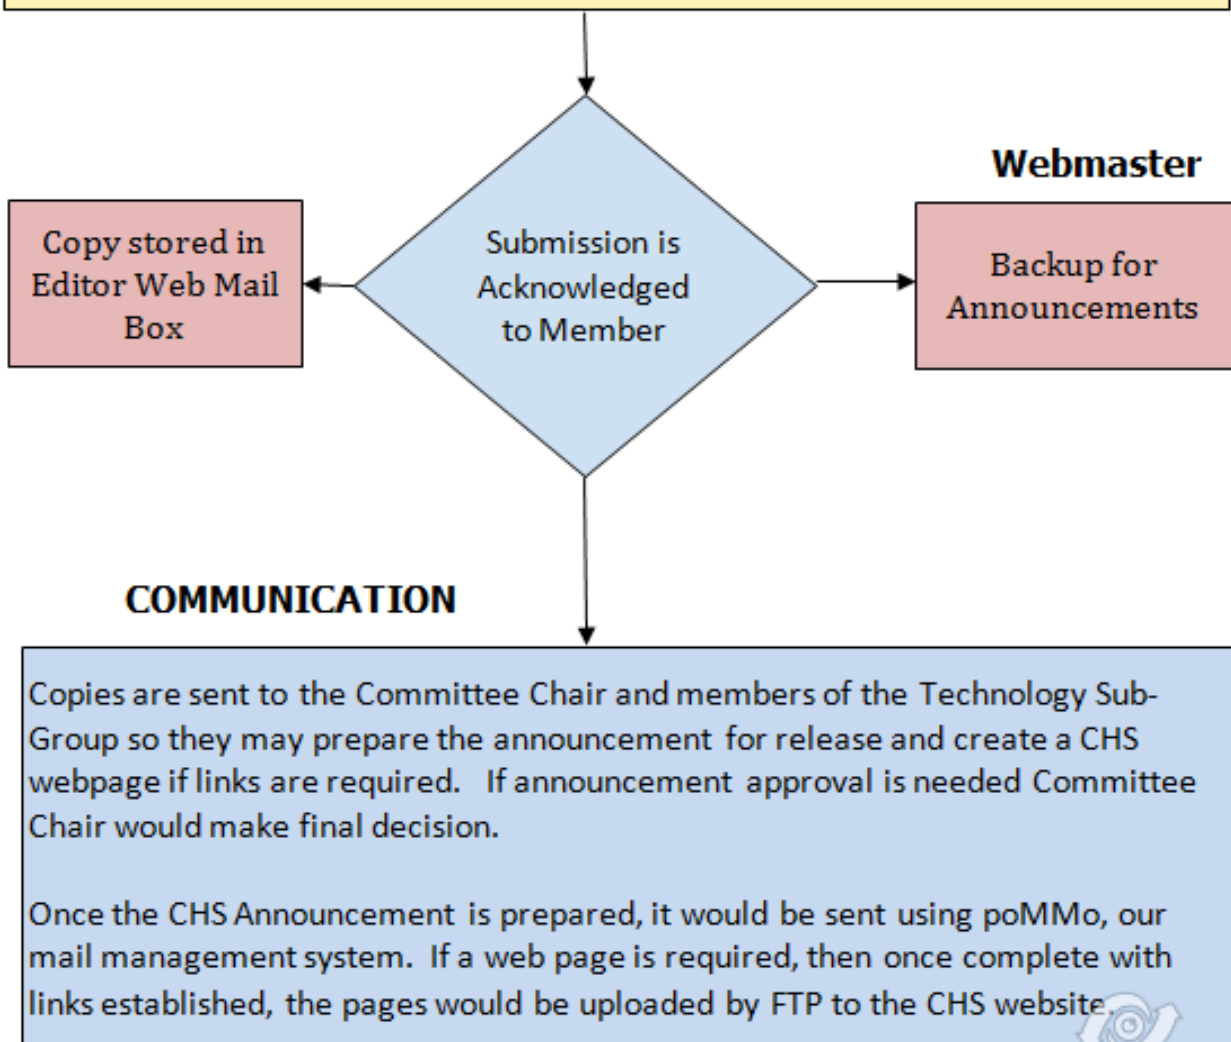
Webmaster

Copy stored in Editor Web Mail Box

Submission is Acknowledged to Member

Backup for Announcements

COMMUNICATION

Copies are sent to the Committee Chair and members of the Technology Sub-Group so they may prepare the announcement for release and create a CHS webpage if links are required. If announcement approval is needed Committee Chair would make final decision.

Once the CHS Announcement is prepared, it would be sent using poMMo, our mail management system. If a web page is required, then once complete with links established, the pages would be uploaded by FTP to the CHS website.